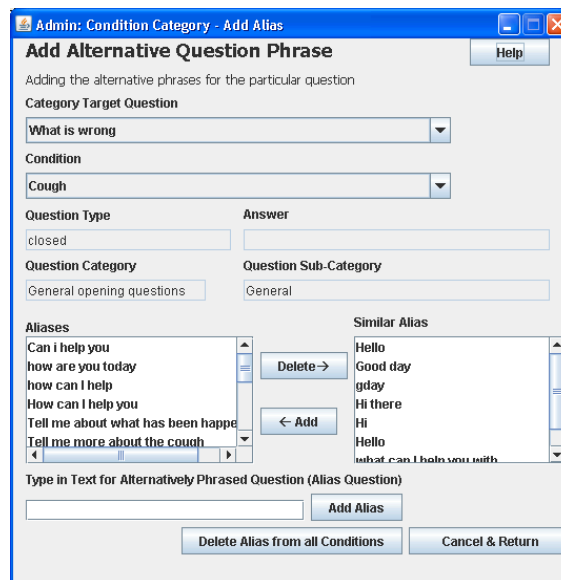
Admin: Condition Category - Add Alias

Add Alternative Question Phrase

Help

Adding the alternative phrases for the particular question

Category Target Question

What is wrong

Condition

Cough

Question Type

Answer

closed

Question Category

Question Sub-Category

General opening questions

General

Aliases

Can i help you
how are you today
how can I help
How can I help you
Tell me about what has been happe
Tell me more about the cough

Delete→

← Add

Similar Alias

Hello
Good day
gday
Hi there
Hi
Hello
what can I help you with

Type in Text for Alternatively Phrased Question (Alias Question)

Add Alias

Delete Alias from all Conditions

Cancel & Return